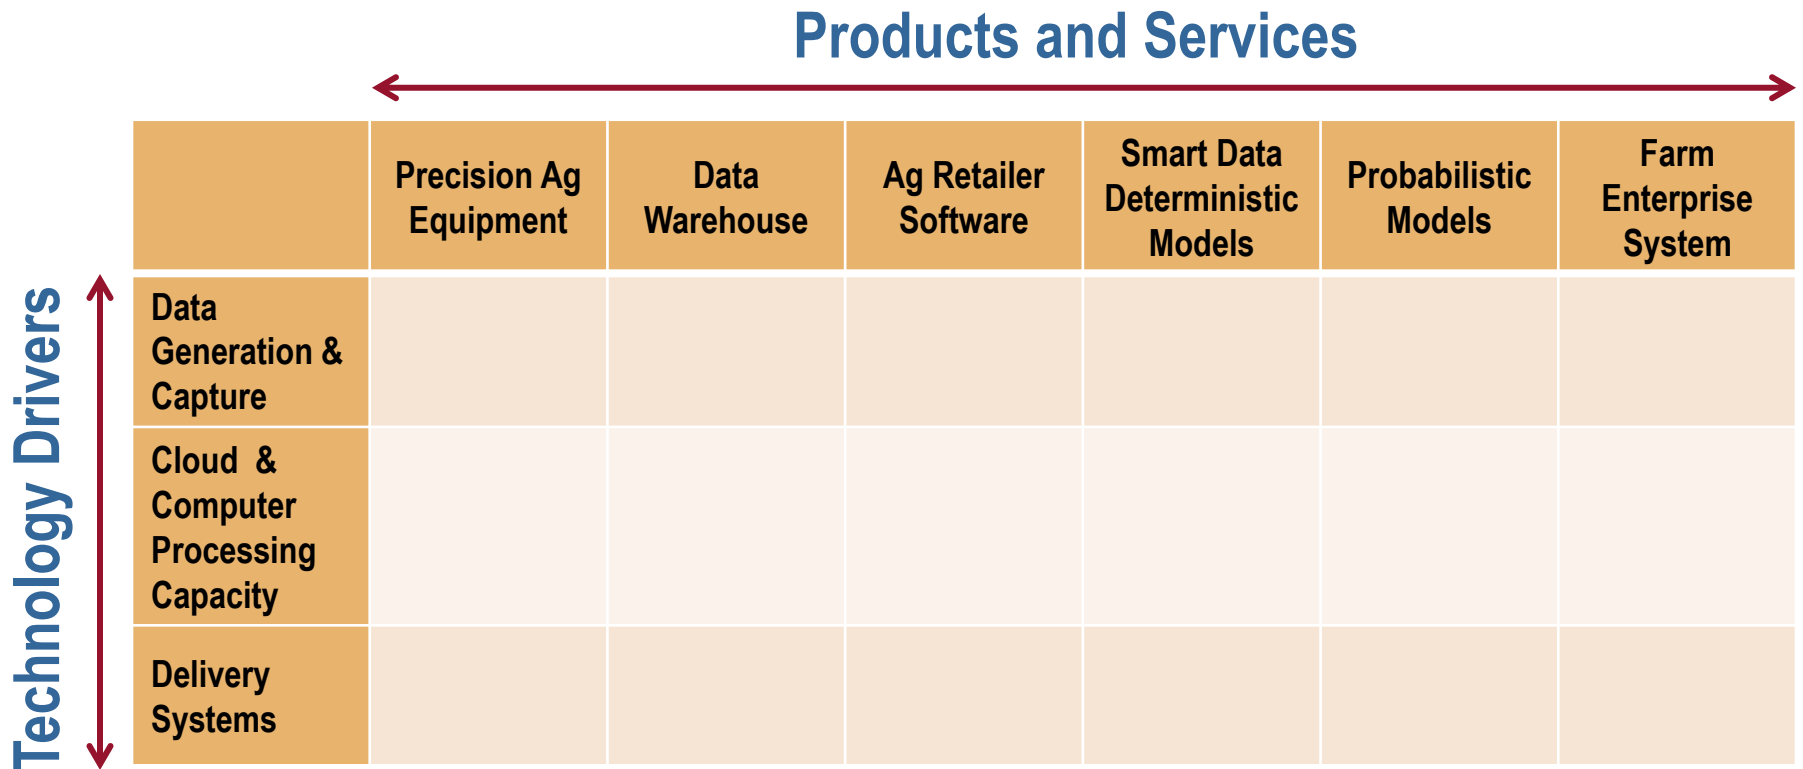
Products and Services

Technology Drivers

| | Precision Ag Equipment | Data Warehouse | Ag Retailer Software | Smart Data Deterministic Models | Probabilistic Models | Farm Enterprise System |
|---|---|---|---|---|---|---|
| Data Generation & Capture | | | | | | |
| Cloud & Computer Processing Capacity | | | | | | |
| Delivery Systems | | | | | | |